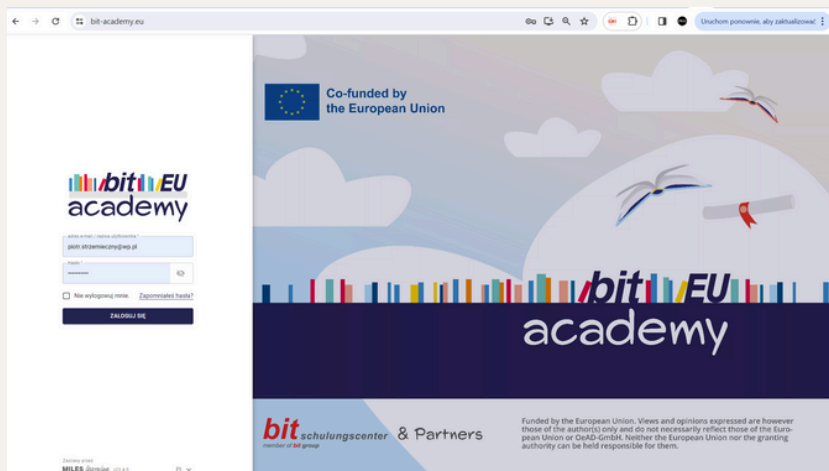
bit-academy.eu

Uruchom ponownie, aby zaktualizować

bit EU academy

adres e-mail / nazwa użytkownika
piotr.strzemieczny@wp.pl

Hasło
••••••••

Nie wylogowuj mnie. Zapomniałeś hasła?

ZALOGUJ SIĘ

Zmień przez
MILES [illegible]

Co-funded by the European Union

bit EU academy

bit schulungscenter member of bit group & Partners

Funded by the European Union. Views and opinions expressed are however those of the author(s) only and do not necessarily reflect those of the European Union or OeAD-GmbH. Neither the European Union nor the granting authority can be held responsible for them.